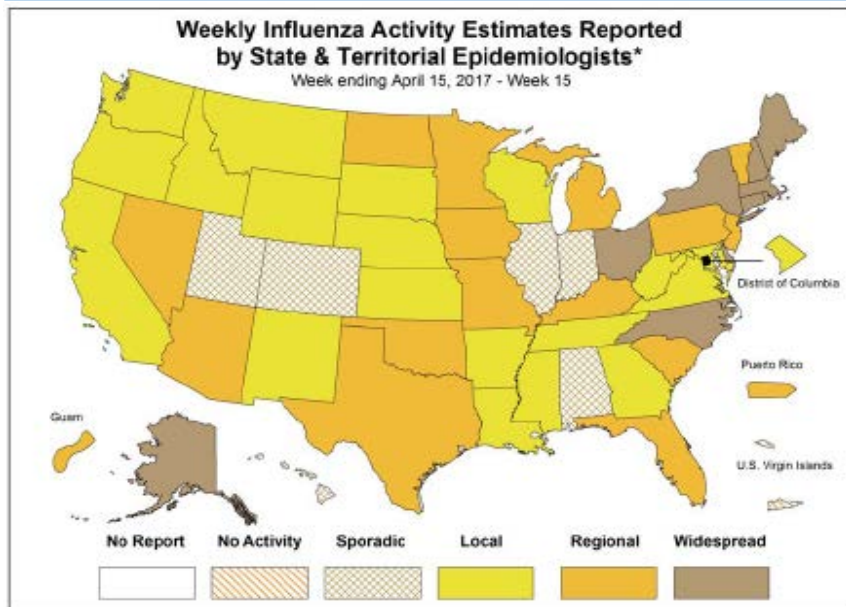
Weekly Influenza Activity Estimates Reported by State & Territorial Epidemiologists*
Week ending April 15, 2017 - Week 15

District of Columbia

Puerto Rico

Guam

U.S. Virgin Islands

No Report
No Activity
Sporadic
Local
Regional
Widespread